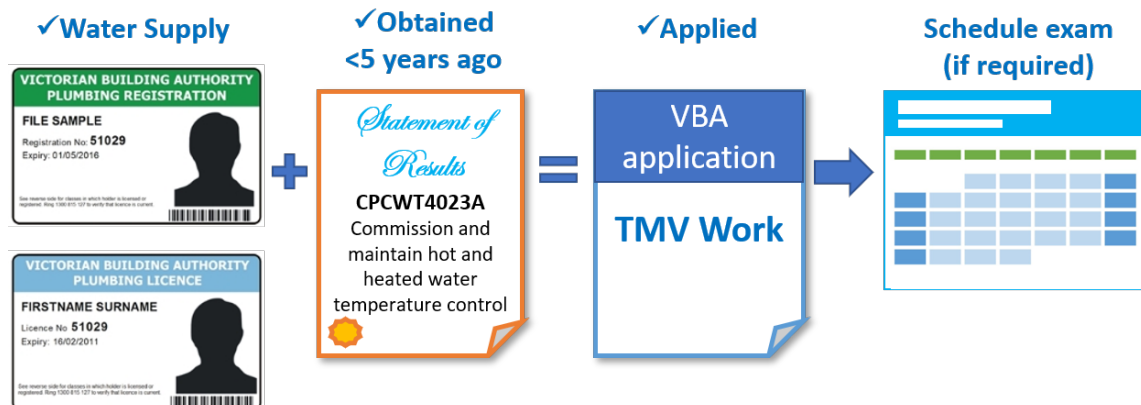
✓Water Supply

VICTORIAN BUILDING AUTHORITY
PLUMBING REGISTRATION

FILE SAMPLE
Registration No: 51029
Expiry: 01/05/2016

See reverse side for classes in which holder is licensed or registered. Ring 1300 815 127 to verify that licence is current.

VICTORIAN BUILDING AUTHORITY
PLUMBING LICENCE

FIRSTNAME SURNAME
Licence No 51029
Expiry: 16/02/2011

See reverse side for classes in which holder is licensed or registered. Ring 1300 815 127 to verify that licence is current.

+

✓Obtained
<5 years ago

Statement of Results
CPCWT4023A
Commission and maintain hot and heated water temperature control

=

✓Applied

VBA
application

TMV Work

Schedule exam
(if required)